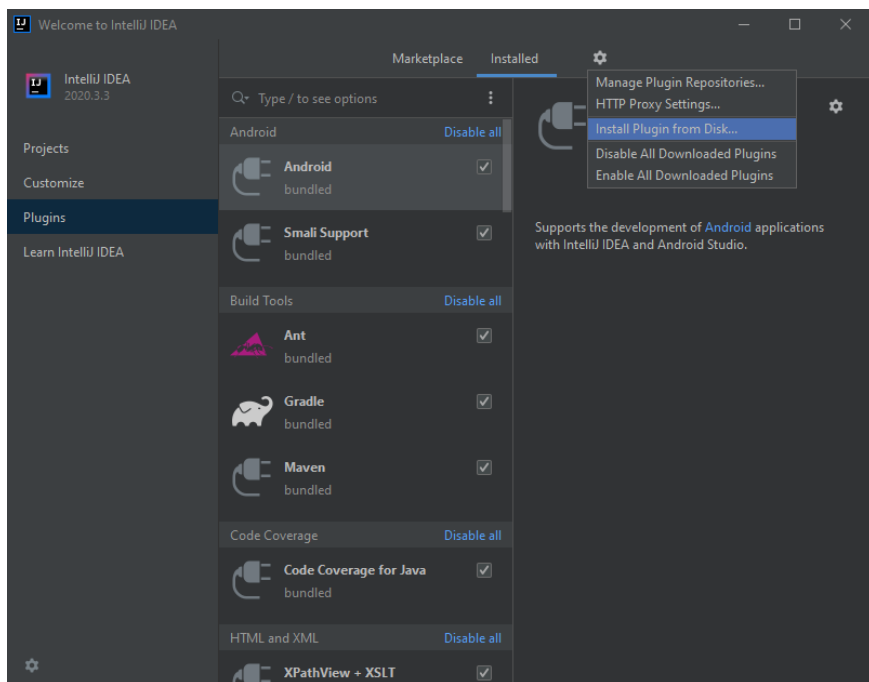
Welcome to IntelliJ IDEA

IntelliJ IDEA
2020.3.3

Projects
Customize
Plugins
Learn IntelliJ IDEA

Marketplace Installed

Type / to see options

Android Disable all
Android
bundled
Smali Support
bundled

Build Tools Disable all
Ant
bundled
Gradle
bundled
Maven
bundled

Code Coverage Disable all
Code Coverage for Java
bundled

HTML and XML Disable all
XPathView + XSLT

Manage Plugin Repositories...
HTTP Proxy Settings...
Install Plugin from Disk...
Disable All Downloaded Plugins
Enable All Downloaded Plugins

Supports the development of Android applications with IntelliJ IDEA and Android Studio.